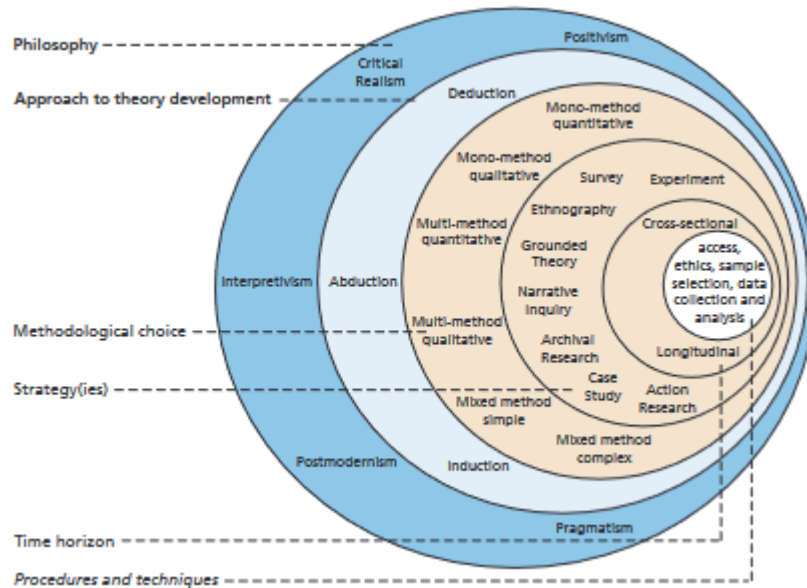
Philosophy

Approach to theory development

Methodological choice

Strategy(ies)

Time horizon

*Procedures and techniques*

Positivism

Critical Realism

Interpretivism

Postmodernism

Pragmatism

Deduction

Abduction

Induction

Mono-method quantitative

Mono-method qualitative

Multi-method quantitative

Multi-method qualitative

Mixed method simple

Mixed method complex

Survey

Experiment

Ethnography

Grounded Theory

Narrative Inquiry

Archival Research

Case Study

Action Research

Cross-sectional

Longitudinal

access, ethics, sample selection, data collection and analysis